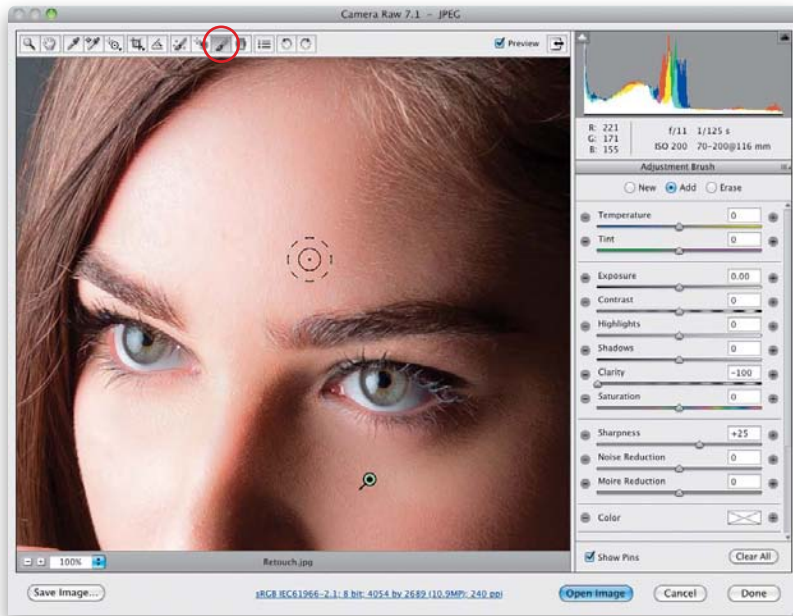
Camera Raw 7.1 - JPEG

Preview

R: 221
G: 171
B: 155

f/11 1/125 s
ISO 200 70-200@116 mm

Adjustment Brush

New Add Erase

Temperature 0
Tint 0
Exposure 0.00
Contrast 0
Highlights 0
Shadows 0
Clarity −100
Saturation 0
Sharpness +25
Noise Reduction 0
Moire Reduction 0
Color

Show Pins
Clear All

100%
Retouch.jpg

Save Image...
sRGB IEC61966-2.1; 8 bit; 4054 by 2689 (10.9MP); 240 ppi
Open Image
Cancel
Done